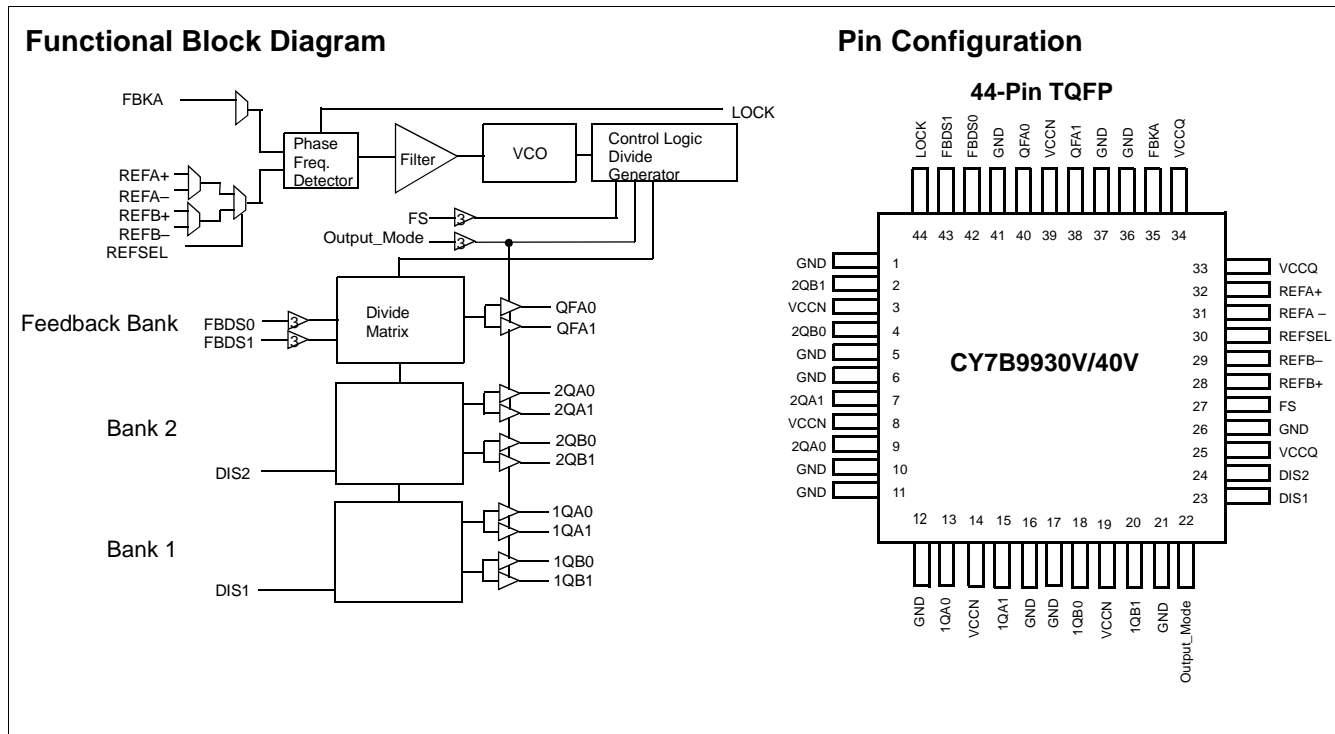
Functional Block Diagram

FBKA
LOCK
Phase Freq. Detector
Filter
VCO
Control Logic Divide Generator
REFA+
REFA–
REFB+
REFB–
REFSEL
FS
3
Output_Mode
3
Divide Matrix
Feedback Bank
FBDS0
3
FBDS1
3
QFA0
QFA1
Bank 2
2QA0
2QA1
2QB0
2QB1
DIS2
Bank 1
1QA0
1QA1
1QB0
1QB1
DIS1

Pin Configuration

44-Pin TQFP

LOCK 44
FBDS1 43
FBDS0 42
GND 41
QFA0 40
VCCN 39
QFA1 38
GND 37
GND 36
FBKA 35
VCCQ 34

GND 1
2QB1 2
VCCN 3
2QB0 4
GND 5
GND 6
2QA1 7
VCCN 8
2QA0 9
GND 10
GND 11

CY7B9930V/40V

33 VCCQ
32 REFA+
31 REFA –
30 REFSEL
29 REFB–
28 REFB+
27 FS
26 GND
25 VCCQ
24 DIS2
23 DIS1

12 GND
13 1QA0
14 VCCN
15 1QA1
16 GND
17 GND
18 1QB0
19 VCCN
20 1QB1
21 GND
22 Output_Mode